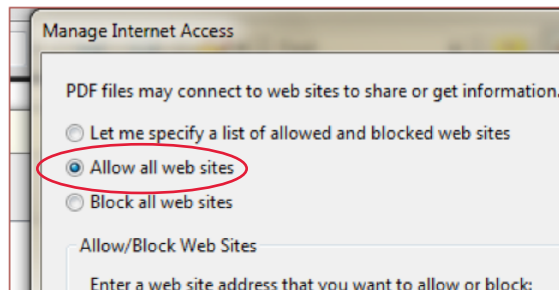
Manage Internet Access

PDF files may connect to web sites to share or get information.

Let me specify a list of allowed and blocked web sites

Allow all web sites

Block all web sites

Allow/Block Web Sites

Enter a web site address that you want to allow or block: